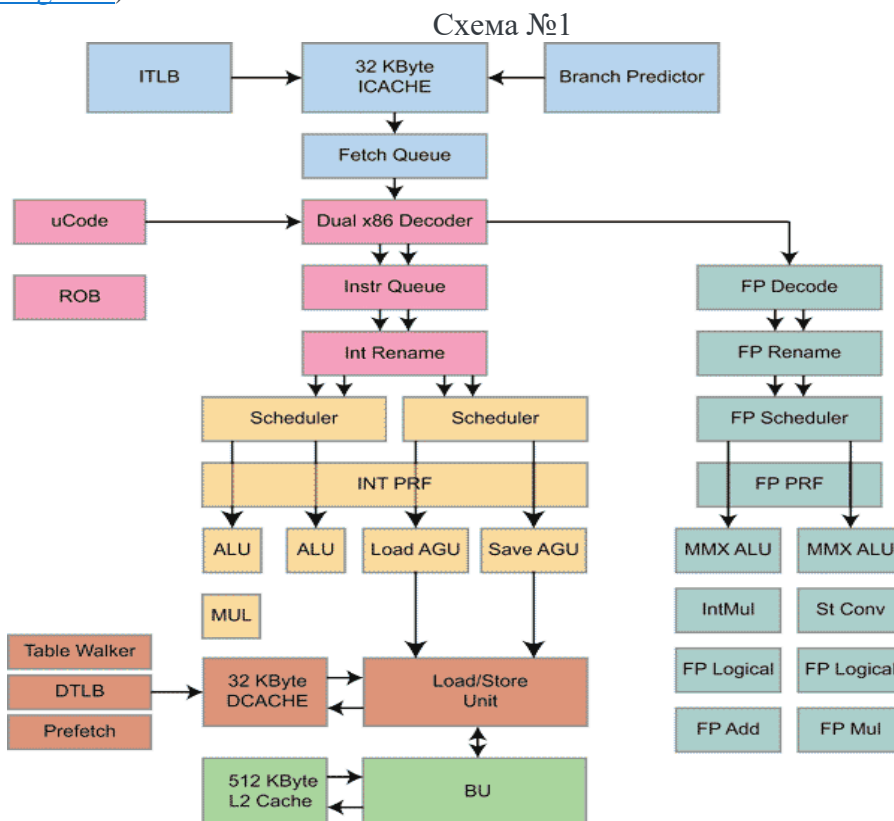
Схема №1

ITLB

32 KByte ICACHE

Branch Predictor

Fetch Queue

uCode

Dual x86 Decoder

ROB

Instr Queue

FP Decode

Int Rename

FP Rename

Scheduler

Scheduler

FP Scheduler

INT PRF

FP PRF

ALU

ALU

Load AGU

Save AGU

MMX ALU

MMX ALU

MUL

IntMul

St Conv

Table Walker

DTLB

Prefetch

32 KByte DCACHE

Load/Store Unit

FP Logical

FP Logical

FP Add

FP Mul

512 KByte L2 Cache

BU